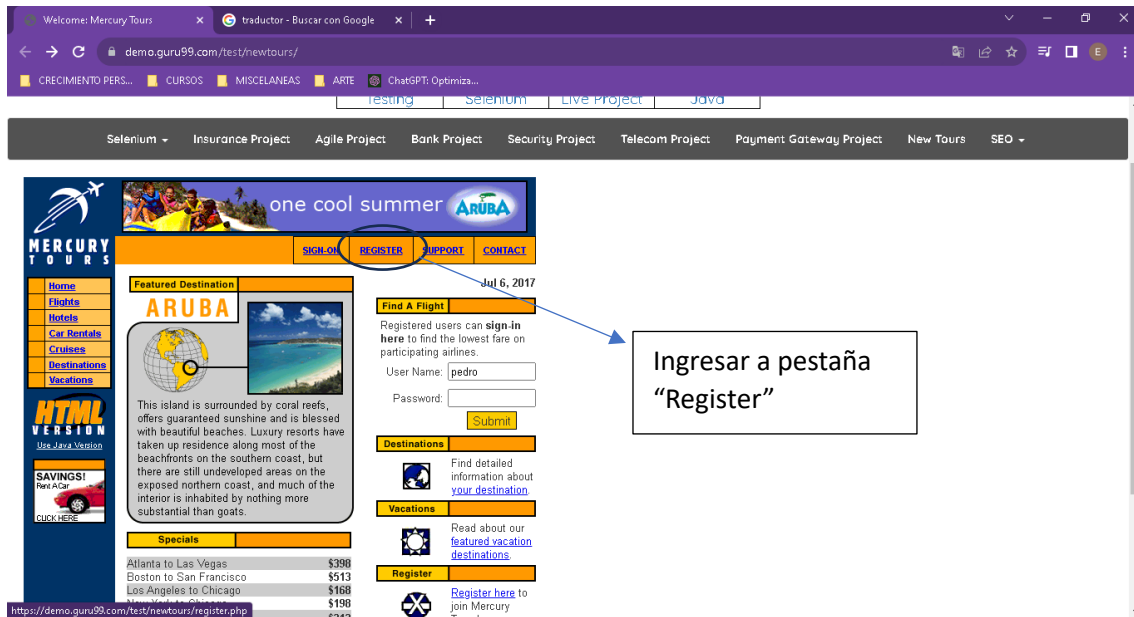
Welcome: Mercury Tours × traductor - Buscar con Google × +

demo.guru99.com/test/newtours/

CRECIMIENTO PERS... CURSOS MISCELANEAS ARTE ChatGPT: Optimiza...

Testing Selenium Live Project Java

Selenium ▾ Insurance Project Agile Project Bank Project Security Project Telecom Project Payment Gateway Project New Tours SEO ▾

MERCURY TOURS

one cool summer ARUBA

SIGN-ON REGISTER SUPPORT CONTACT

Home
Flights
Hotels
Car Rentals
Cruises
Destinations
Vacations

HTML VERSION
Use Java Version

SAVINGS! Rent A Car
CLICK HERE

Featured Destination
ARUBA

This island is surrounded by coral reefs, offers guaranteed sunshine and is blessed with beautiful beaches. Luxury resorts have taken up residence along most of the beachfronts on the southern coast, but there are still undeveloped areas on the exposed northern coast, and much of the interior is inhabited by nothing more substantial than goats.

Specials

| | |
|---|---|
| Atlanta to Las Vegas | $398 |
| Boston to San Francisco | $513 |
| Los Angeles to Chicago | $168 |
| New York to Chicago | $198 |

Jul 6, 2017

Find A Flight
Registered users can sign-in here to find the lowest fare on participating airlines.
User Name: pedro
Password:
Submit

Destinations
Find detailed information about your destination.

Vacations
Read about our featured vacation destinations.

Register
Register here to join Mercury Tours

Ingresar a pestaña “Register”

https://demo.guru99.com/test/newtours/register.php